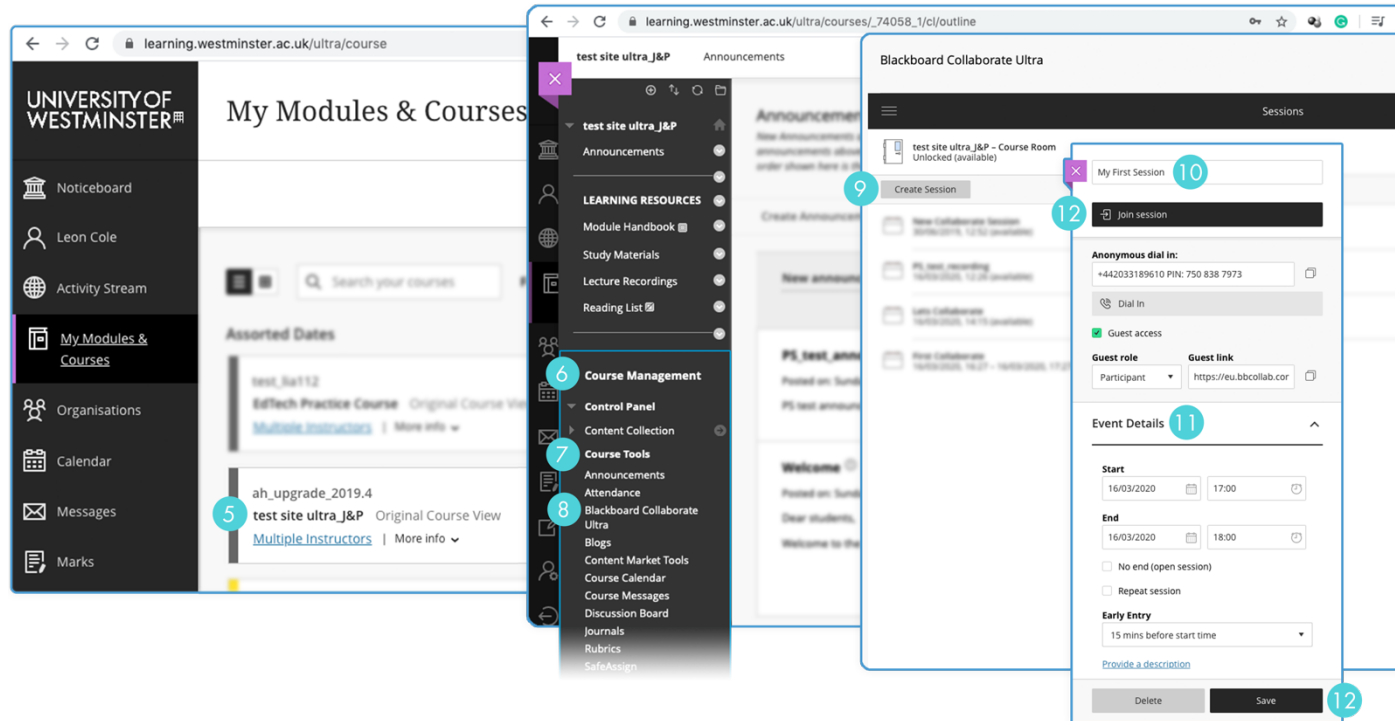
learning.westminster.ac.uk/ultra/course

UNIVERSITY OF WESTMINSTER

My Modules & Courses

Noticeboard
Leon Cole
Activity Stream
My Modules & Courses
Organisations
Calendar
Messages
Marks

Search your courses

Assorted Dates

test_lia112
EdTech Practice Course Original Course View
Multiple Instructors | More info

ah_upgrade_2019.4
5 test site ultra_J&P Original Course View
Multiple Instructors | More info

learning.westminster.ac.uk/ultra/courses/_74058_1/cl/outline

test site ultra_J&P Announcements

test site ultra_J&P
Announcements
LEARNING RESOURCES
Module Handbook
Study Materials
Lecture Recordings
Reading List

6 Course Management
Control Panel
Content Collection
7 Course Tools
Announcements
Attendance
8 Blackboard Collaborate Ultra
Blogs
Content Market Tools
Course Calendar
Course Messages
Discussion Board
Journals
Rubrics
SafeAssign

Announcements
Create Announcement
New announcement
PS_test_announcement
Posted on: Sunday
PS test announcement
Welcome
Posted on: Sunday
Dear students,
Welcome to the

Blackboard Collaborate Ultra

Sessions

test site ultra_J&P – Course Room
Unlocked (available)

9 Create Session

New Collaborate Session
PS_test_recording
Lets Collaborate
First Collaborate

My First Session 10

12 Join session

Anonymous dial in:
+442033189610 PIN: 750 838 7973
Dial In
Guest access
Guest role
Participant
Guest link
https://eu.bbcollab.com

Event Details 11

Start
16/03/2020 17:00
End
16/03/2020 18:00
No end (open session)
Repeat session
Early Entry
15 mins before start time
Provide a description

Delete Save 12